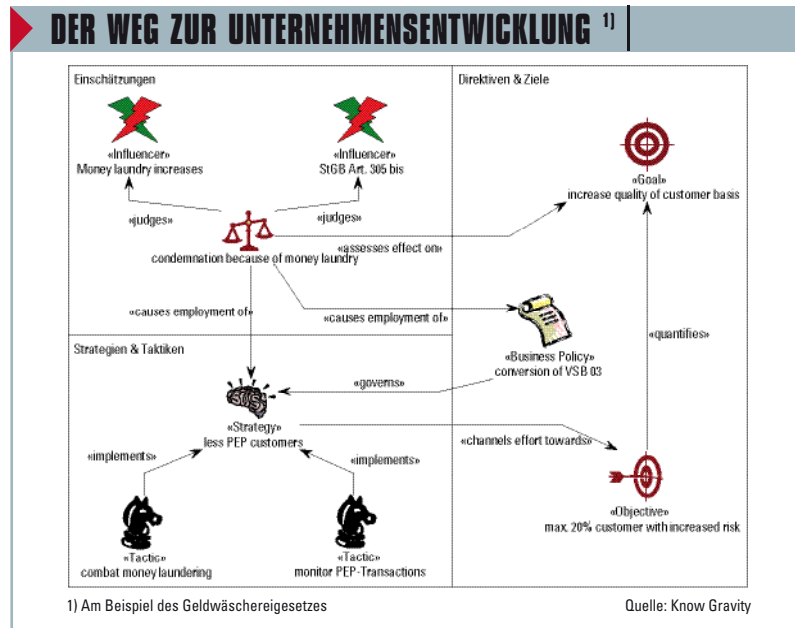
DER WEG ZUR UNTERNEHMENSENTWICKLUNG 1)

Einschätzungen

Direktiven & Ziele

«Influencer»
Money laundry increases

«Influencer»
StGB Art. 305 bis

«Goal»
increase quality of customer basis

«judges»

«judges»

«assesses effect on»

condemnation because of money laundry

«causes employment of»

«causes employment of»

«quantifies»

Strategien & Taktiken

«Business Policy»
conversion of VSB 03

«governs»

«Strategy»
less PEP customers

«channels effort towards»

«implements»

«implements»

«Objective»
max. 20% customer with increased risk

«Tactic»
combat money laundering

«Tactic»
monitor PEP-Transactions

1) Am Beispiel des Geldwäschereigesetzes

Quelle: Know Gravity